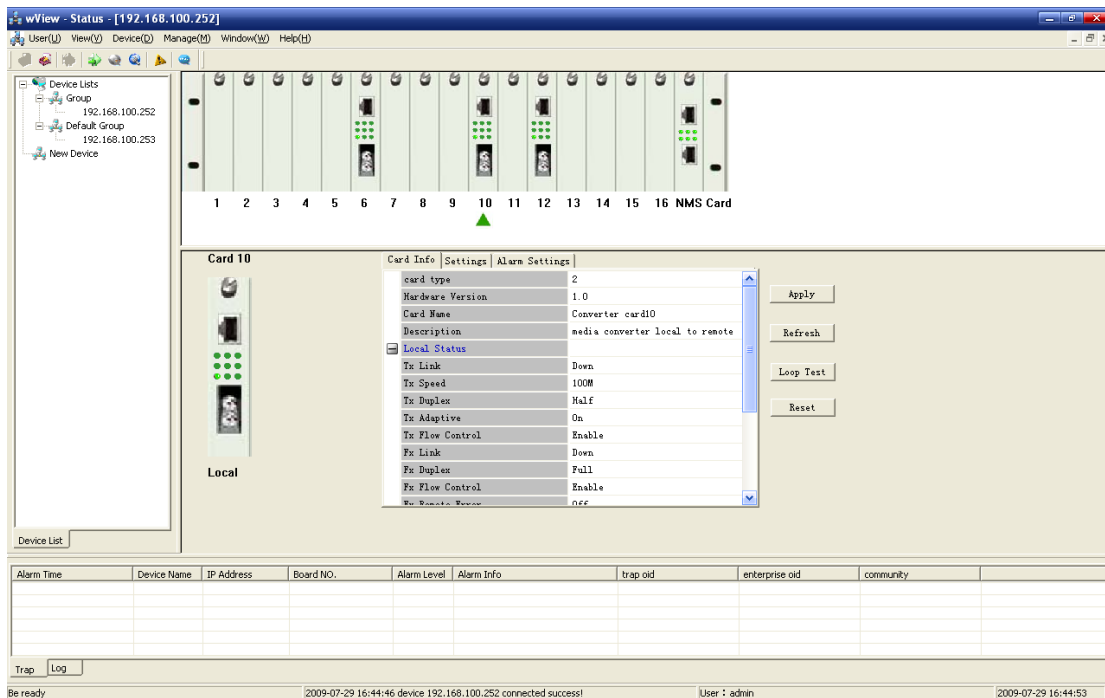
wView - Status - [192.168.100.252]

User(U) View(V) Device(D) Manage(M) Window(W) Help(H)

Device Lists
Group
192.168.100.252
Default Group
192.168.100.253
New Device

Device List

1 2 3 4 5 6 7 8 9 10 11 12 13 14 15 16 NMS Card

Card 10

Local

Card Info | Settings | Alarm Settings

| | |
|---|---|
| card type | 2 |
| Hardware Version | 1.0 |
| Card Name | Converter card10 |
| Description | media converter local to remote |
| Local Status | |
| Tx Link | Down |
| Tx Speed | 100M |
| Tx Duplex | Half |
| Tx Adaptive | On |
| Tx Flow Control | Enable |
| Fx Link | Down |
| Fx Duplex | Full |
| Fx Flow Control | Enable |
| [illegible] | Off |

Apply
Refresh
Loop Test
Reset

| Alarm Time | Device Name | IP Address | Board NO. | Alarm Level | Alarm Info | trap oid | enterprise oid | community |
|---|---|---|---|---|---|---|---|---|

Trap Log

Be ready
2009-07-29 16:44:46 device 192.168.100.252 connected success!
User : admin
2009-07-29 16:44:53